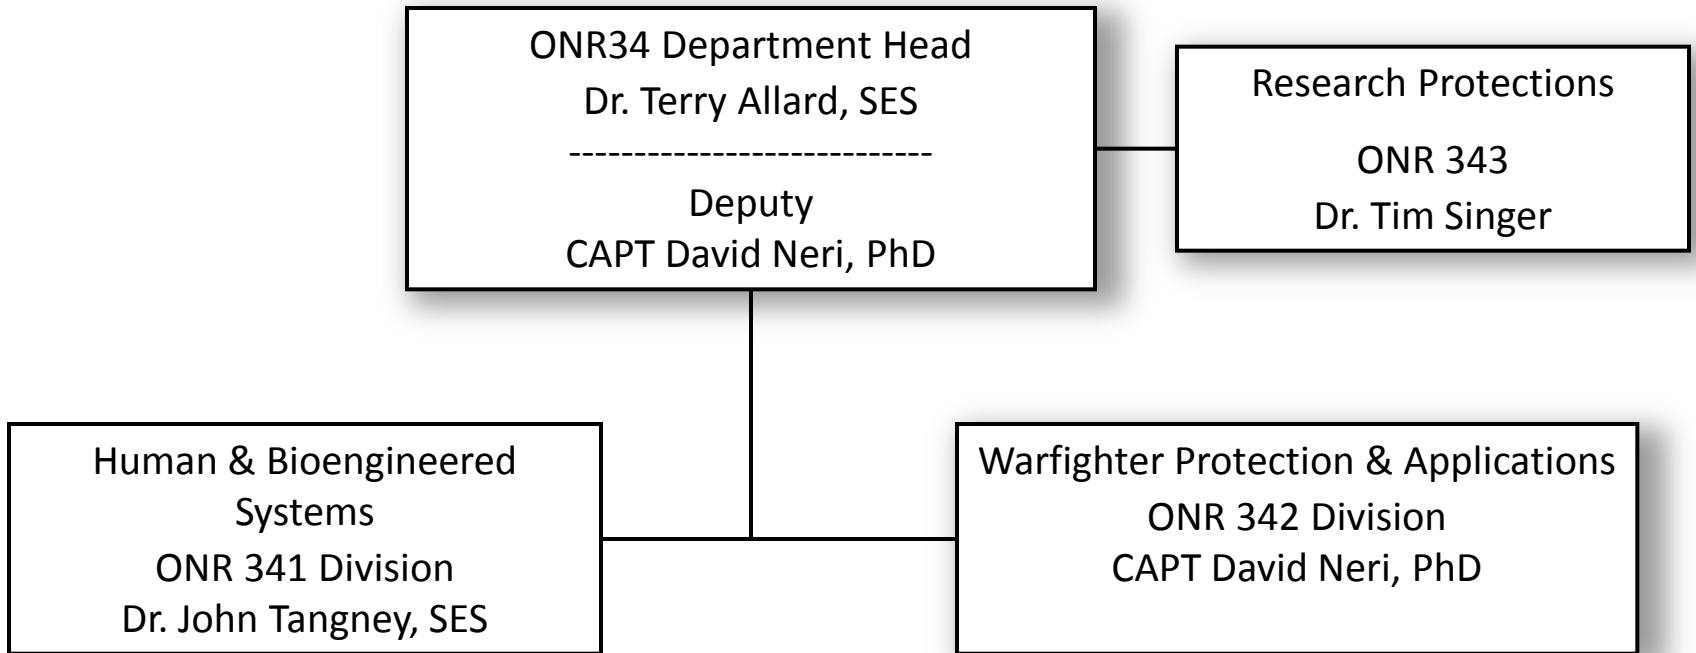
ONR34 Department Head
Dr. Terry Allard, SES
----------------------------
Deputy
CAPT David Neri, PhD

Research Protections
ONR 343
Dr. Tim Singer

Human & Bioengineered Systems
ONR 341 Division
Dr. John Tangney, SES

Warfighter Protection & Applications
ONR 342 Division
CAPT David Neri, PhD